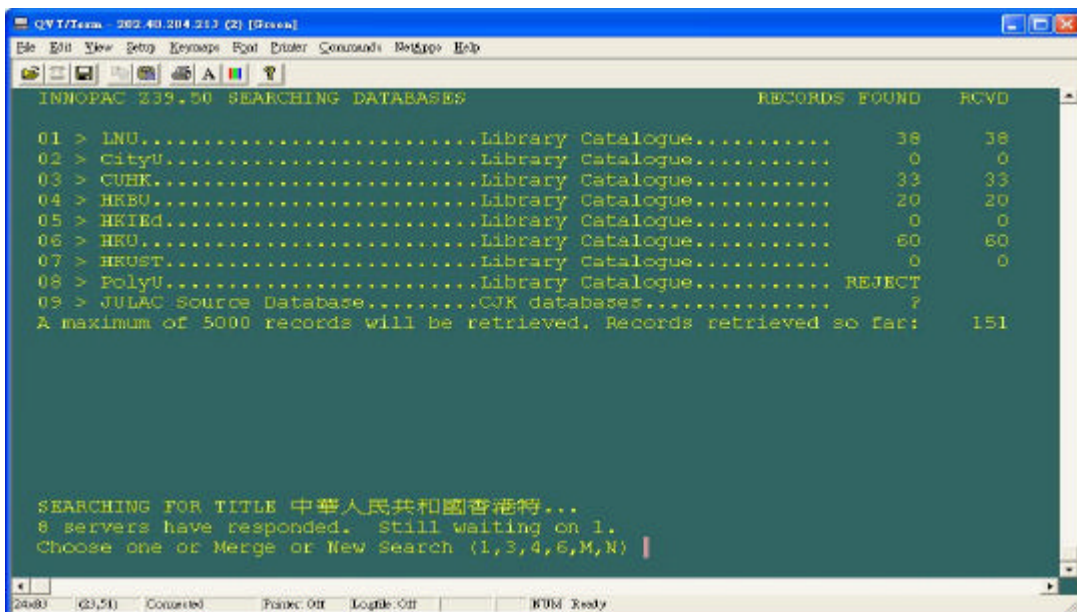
QVT/Term - 202.40.204.213 (2) [Green]

File Edit View Setup Keymaps Font Printer Commands NetApps Help

A

INNOPAC Z39.50 SEARCHING DATABASES RECORDS FOUND RCVD

01 > LNU............................Library Catalogue........... 38 38
02 > CityU..........................Library Catalogue........... 0 0
03 > CUHK...........................Library Catalogue........... 33 33
04 > HKBU...........................Library Catalogue........... 20 20
05 > HKIEd..........................Library Catalogue........... 0 0
06 > HKU............................Library Catalogue........... 60 60
07 > HKUST..........................Library Catalogue........... 0 0
08 > PolyU..........................Library Catalogue........... REJECT
09 > JULAC Source Database.........CJK databases............... ?
A maximum of 5000 records will be retrieved. Records retrieved so far: 151

SEARCHING FOR TITLE 中華人民共和國香港特...
8 servers have responded. Still waiting on 1.
Choose one or Merge or New Search (1,3,4,6,M,N)

24x80 (23,51) Connected Printer: Off Logfile: Off NUM Ready